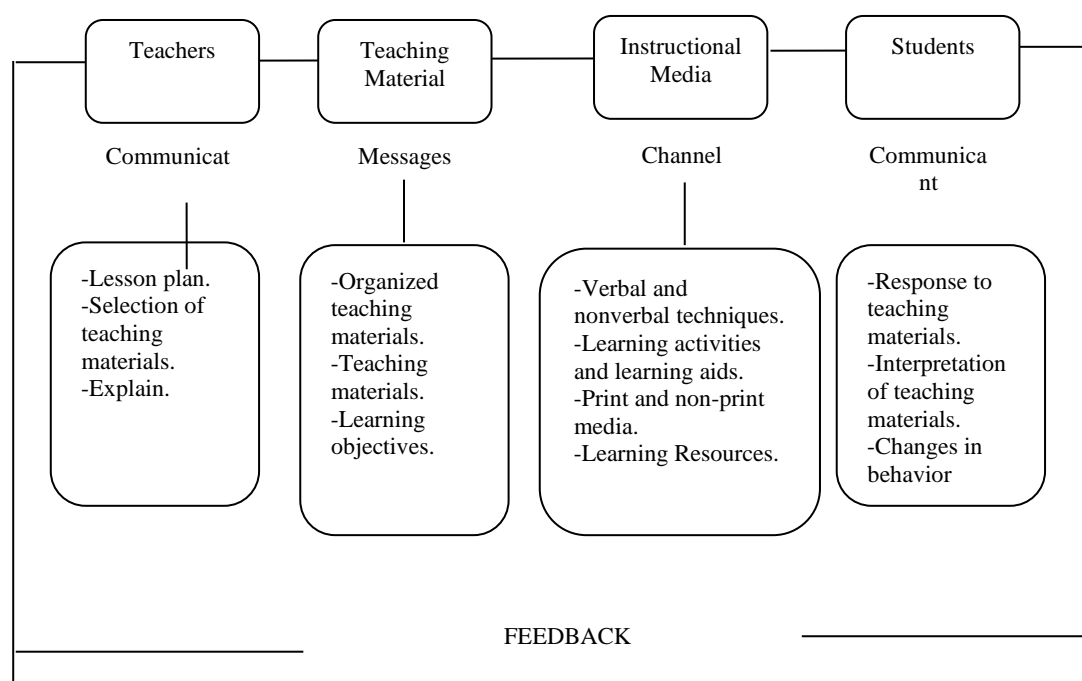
Teachers

Teaching Material

Instructional Media

Students

Communicat

Messages

Channel

Communica nt

-Lesson plan.
-Selection of teaching materials.
-Explain.

-Organized teaching materials.
-Teaching materials.
-Learning objectives.

-Verbal and nonverbal techniques.
-Learning activities and learning aids.
-Print and non-print media.
-Learning Resources.

-Response to teaching materials.
-Interpretation of teaching materials.
-Changes in behavior

FEEDBACK